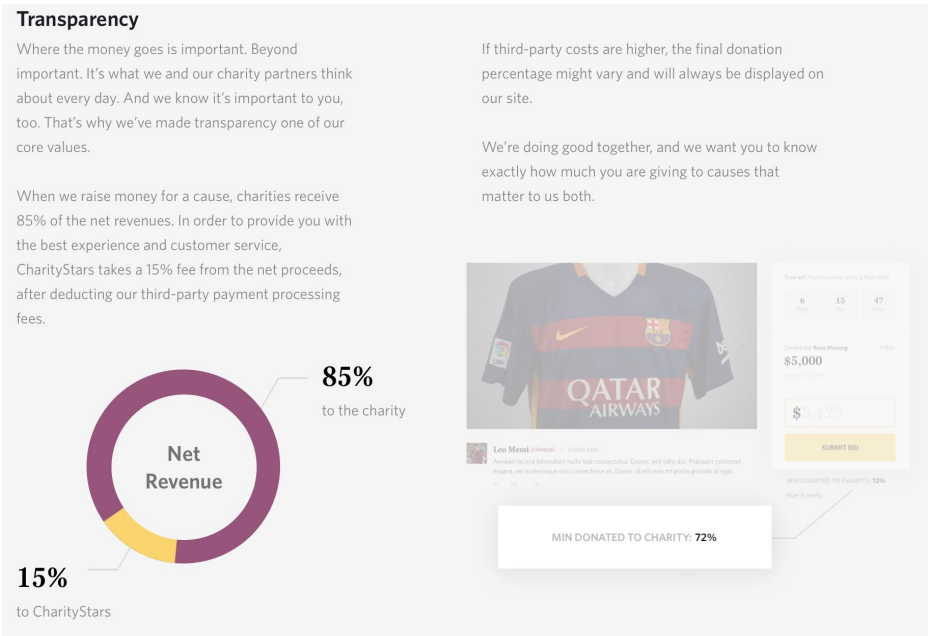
Transparency

Where the money goes is important. Beyond important. It's what we and our charity partners think about every day. And we know it's important to you, too. That's why we've made transparency one of our core values.

When we raise money for a cause, charities receive 85% of the net revenues. In order to provide you with the best experience and customer service, CharityStars takes a 15% fee from the net proceeds, after deducting our third-party payment processing fees.

If third-party costs are higher, the final donation percentage might vary and will always be displayed on our site.

We're doing good together, and we want you to know exactly how much you are giving to causes that matter to us both.

85%
to the charity

Net Revenue

15%
to CharityStars

QATAR AIRWAYS

Leo Messi

6 15 47

$5,000

$5,125

SUBMIT BID

MIN DONATED TO CHARITY: 72%

MIN DONATED TO CHARITY: 72%